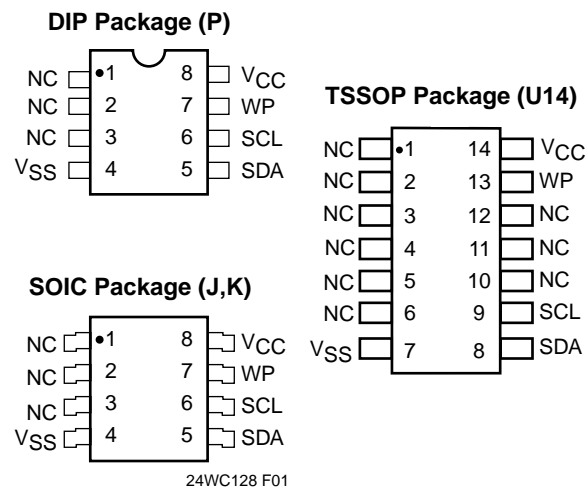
DIP Package (P)

NC 1 8 $V_{CC}$
NC 2 7 WP
NC 3 6 SCL
$V_{SS}$ 4 5 SDA

TSSOP Package (U14)

NC 1 14 $V_{CC}$
NC 2 13 WP
NC 3 12 NC
NC 4 11 NC
NC 5 10 NC
NC 6 9 SCL
$V_{SS}$ 7 8 SDA

SOIC Package (J,K)

NC 1 8 $V_{CC}$
NC 2 7 WP
NC 3 6 SCL
$V_{SS}$ 4 5 SDA

24WC128 F01